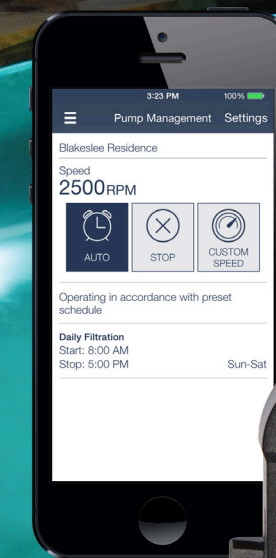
3:23 PM 100%

Pump Management Settings

Blakeslee Residence

Speed
2500RPM

AUTO

STOP

CUSTOM SPEED

Operating in accordance with preset schedule

Daily Filtration
Start: 8:00 AM
Stop: 5:00 PM Sun-Sat